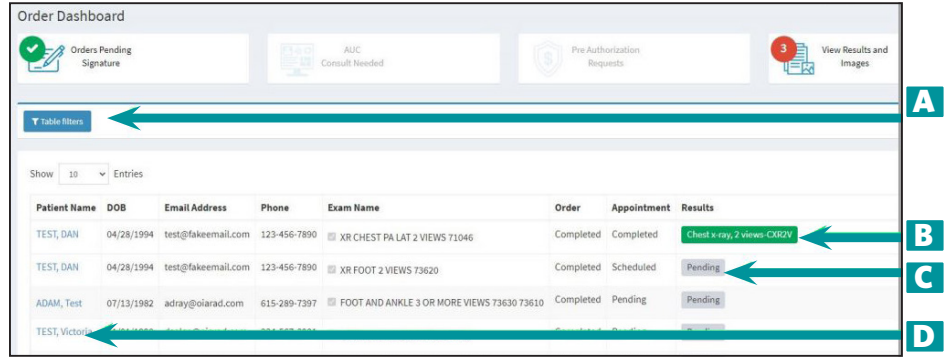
Order Dashboard

Orders Pending Signature

AUC Consult Needed

Pre Authorization Requests

3

View Results and Images

A

Table filters

Show 10 Entries

| Patient Name | DOB | Email Address | Phone | Exam Name | Order | Appointment | Results |
|---|---|---|---|---|---|---|---|
| TEST, DAN | 04/28/1994 | test@fakeemail.com | 123-456-7890 | XR CHEST PA LAT 2 VIEWS 71046 | Completed | Completed | Chest x-ray, 2 views-CXR2V |
| TEST, DAN | 04/28/1994 | test@fakeemail.com | 123-456-7890 | XR FOOT 2 VIEWS 73620 | Completed | Scheduled | Pending |
| ADAM, Test | 07/13/1982 | adray@oiarad.com | 615-289-7397 | FOOT AND ANKLE 3 OR MORE VIEWS 73630 73610 | Completed | Pending | Pending |
| TEST, Victoria | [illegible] | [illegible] | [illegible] | | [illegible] | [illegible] | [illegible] |

B

C

D